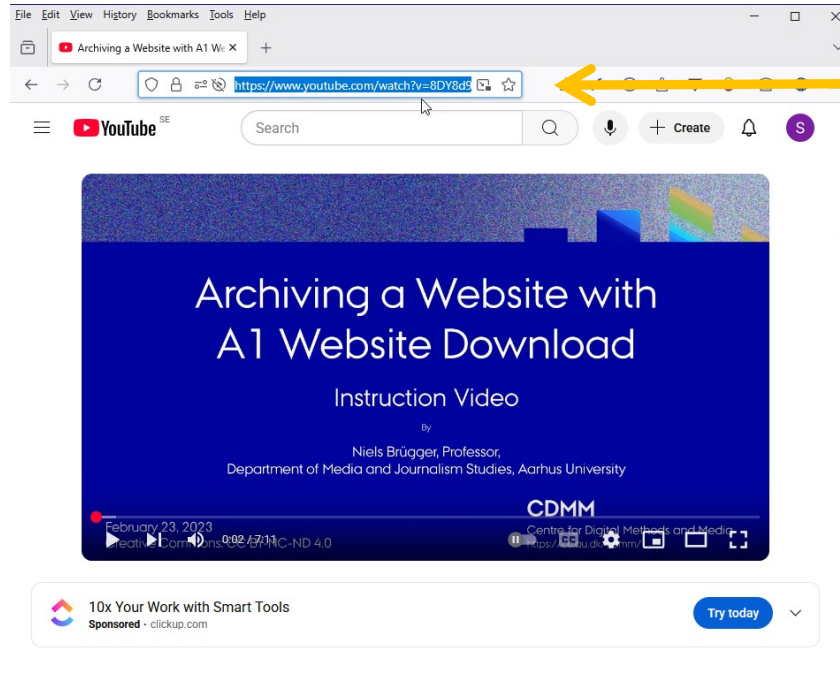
File Edit View History Bookmarks Tools Help

Archiving a Website with A1 We ×

https://www.youtube.com/watch?v=8DY8d9

YouTube SE

Search

Create

S

Archiving a Website with A1 Website Download

Instruction Video

By

Niels Brügger, Professor, Department of Media and Journalism Studies, Aarhus University

CDMM

Centre for Digital Methods and Media

February 23, 2023

Creative Commons: CC BY-NC-ND 4.0

0:02 / 7:11

https://cc.au.dk/cdmm/

10x Your Work with Smart Tools

Sponsored · clickup.com

Try today